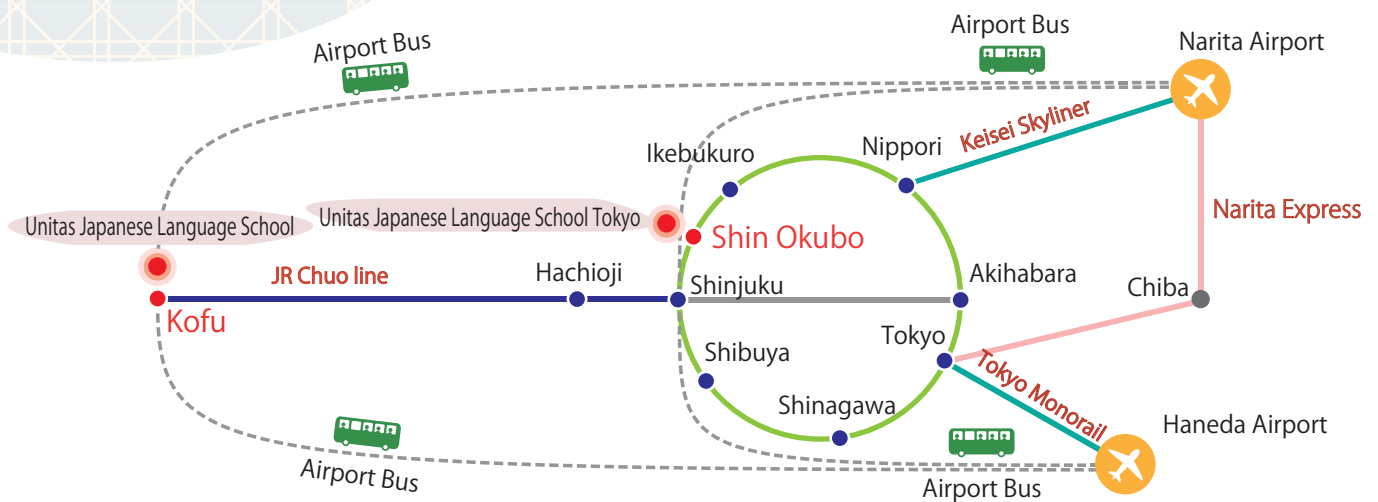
Airport Bus
Airport Bus
Narita Airport
Keisei Skyliner
Nippori
Ikebukuro
Narita Express
Unitas Japanese Language School
Unitas Japanese Language School Tokyo
Shin Okubo
JR Chuo line
Hachioji
Shinjuku
Akihabara
Chiba
Kofu
Tokyo
Shibuya
Tokyo Monorail
Shinagawa
Haneda Airport
Airport Bus
Airport Bus